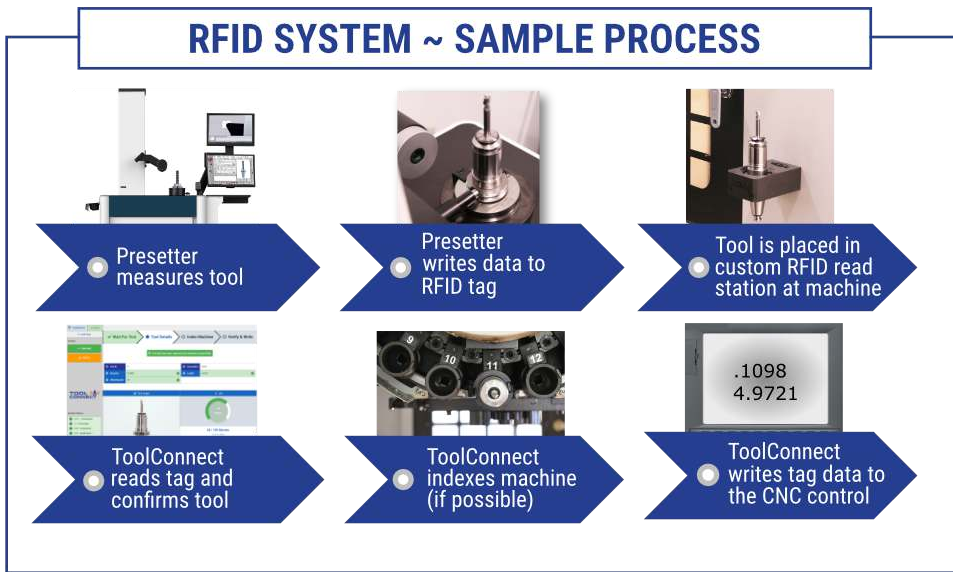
RFID SYSTEM ~ SAMPLE PROCESS

Presetter measures tool

Presetter writes data to RFID tag

Tool is placed in custom RFID read station at machine

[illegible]

ToolConnect reads tag and confirms tool

9 10 11 12

ToolConnect indexes machine (if possible)

.1098
4.9721

ToolConnect writes tag data to the CNC control